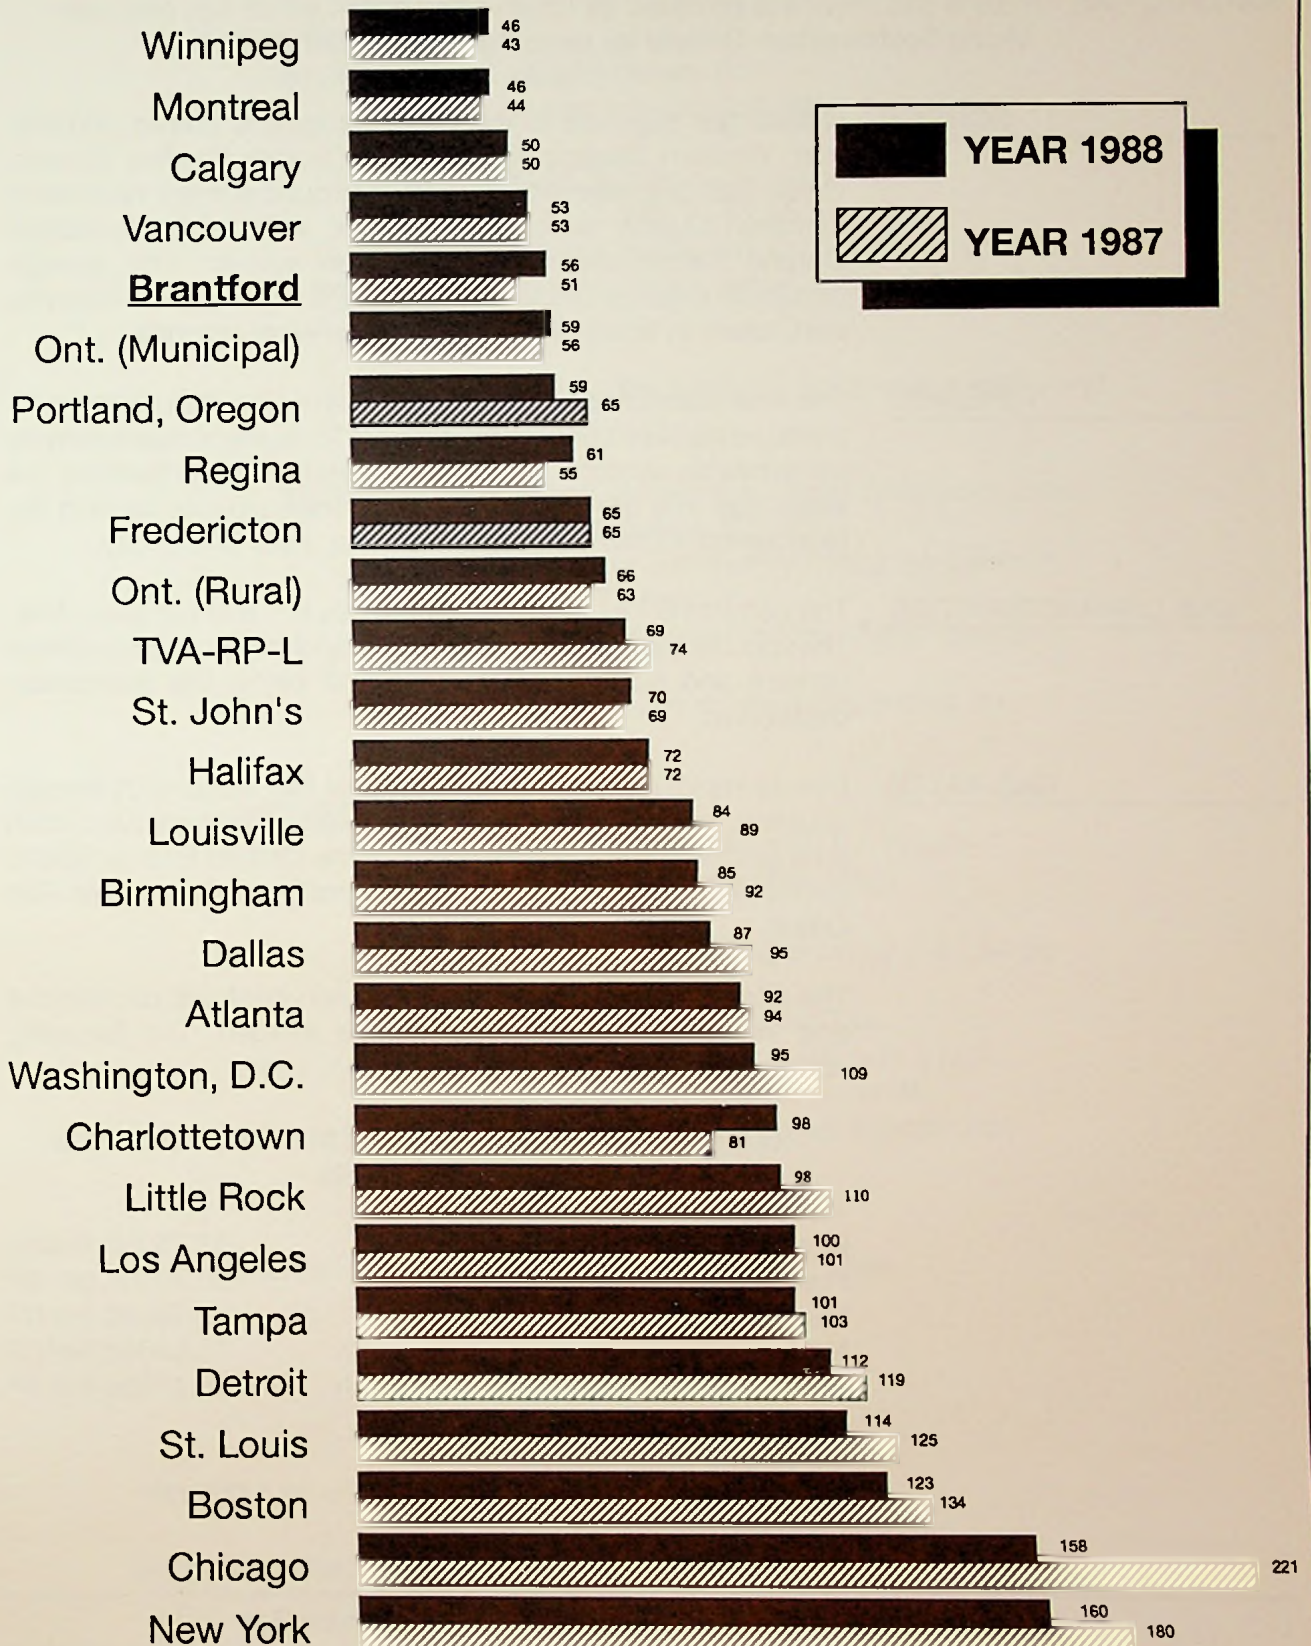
YEAR 1988
YEAR 1987

| | 1988 | 1987 |
|---|---|---|
| Winnipeg | 46 | 43 |
| Montreal | 46 | 44 |
| Calgary | 50 | 50 |
| Vancouver | 53 | 53 |
| **Brantford** | 56 | 51 |
| Ont. (Municipal) | 59 | 56 |
| Portland, Oregon | 59 | 65 |
| Regina | 61 | 55 |
| Fredericton | 65 | 65 |
| Ont. (Rural) | 66 | 63 |
| TVA-RP-L | 69 | 74 |
| St. John's | 70 | 69 |
| Halifax | 72 | 72 |
| Louisville | 84 | 89 |
| Birmingham | 85 | 92 |
| Dallas | 87 | 95 |
| Atlanta | 92 | 94 |
| Washington, D.C. | 95 | 109 |
| Charlottetown | 98 | 81 |
| Little Rock | 98 | 110 |
| Los Angeles | 100 | 101 |
| Tampa | 101 | 103 |
| Detroit | 112 | 119 |
| St. Louis | 114 | 125 |
| Boston | 123 | 134 |
| Chicago | 158 | 221 |
| New York | 160 | 180 |